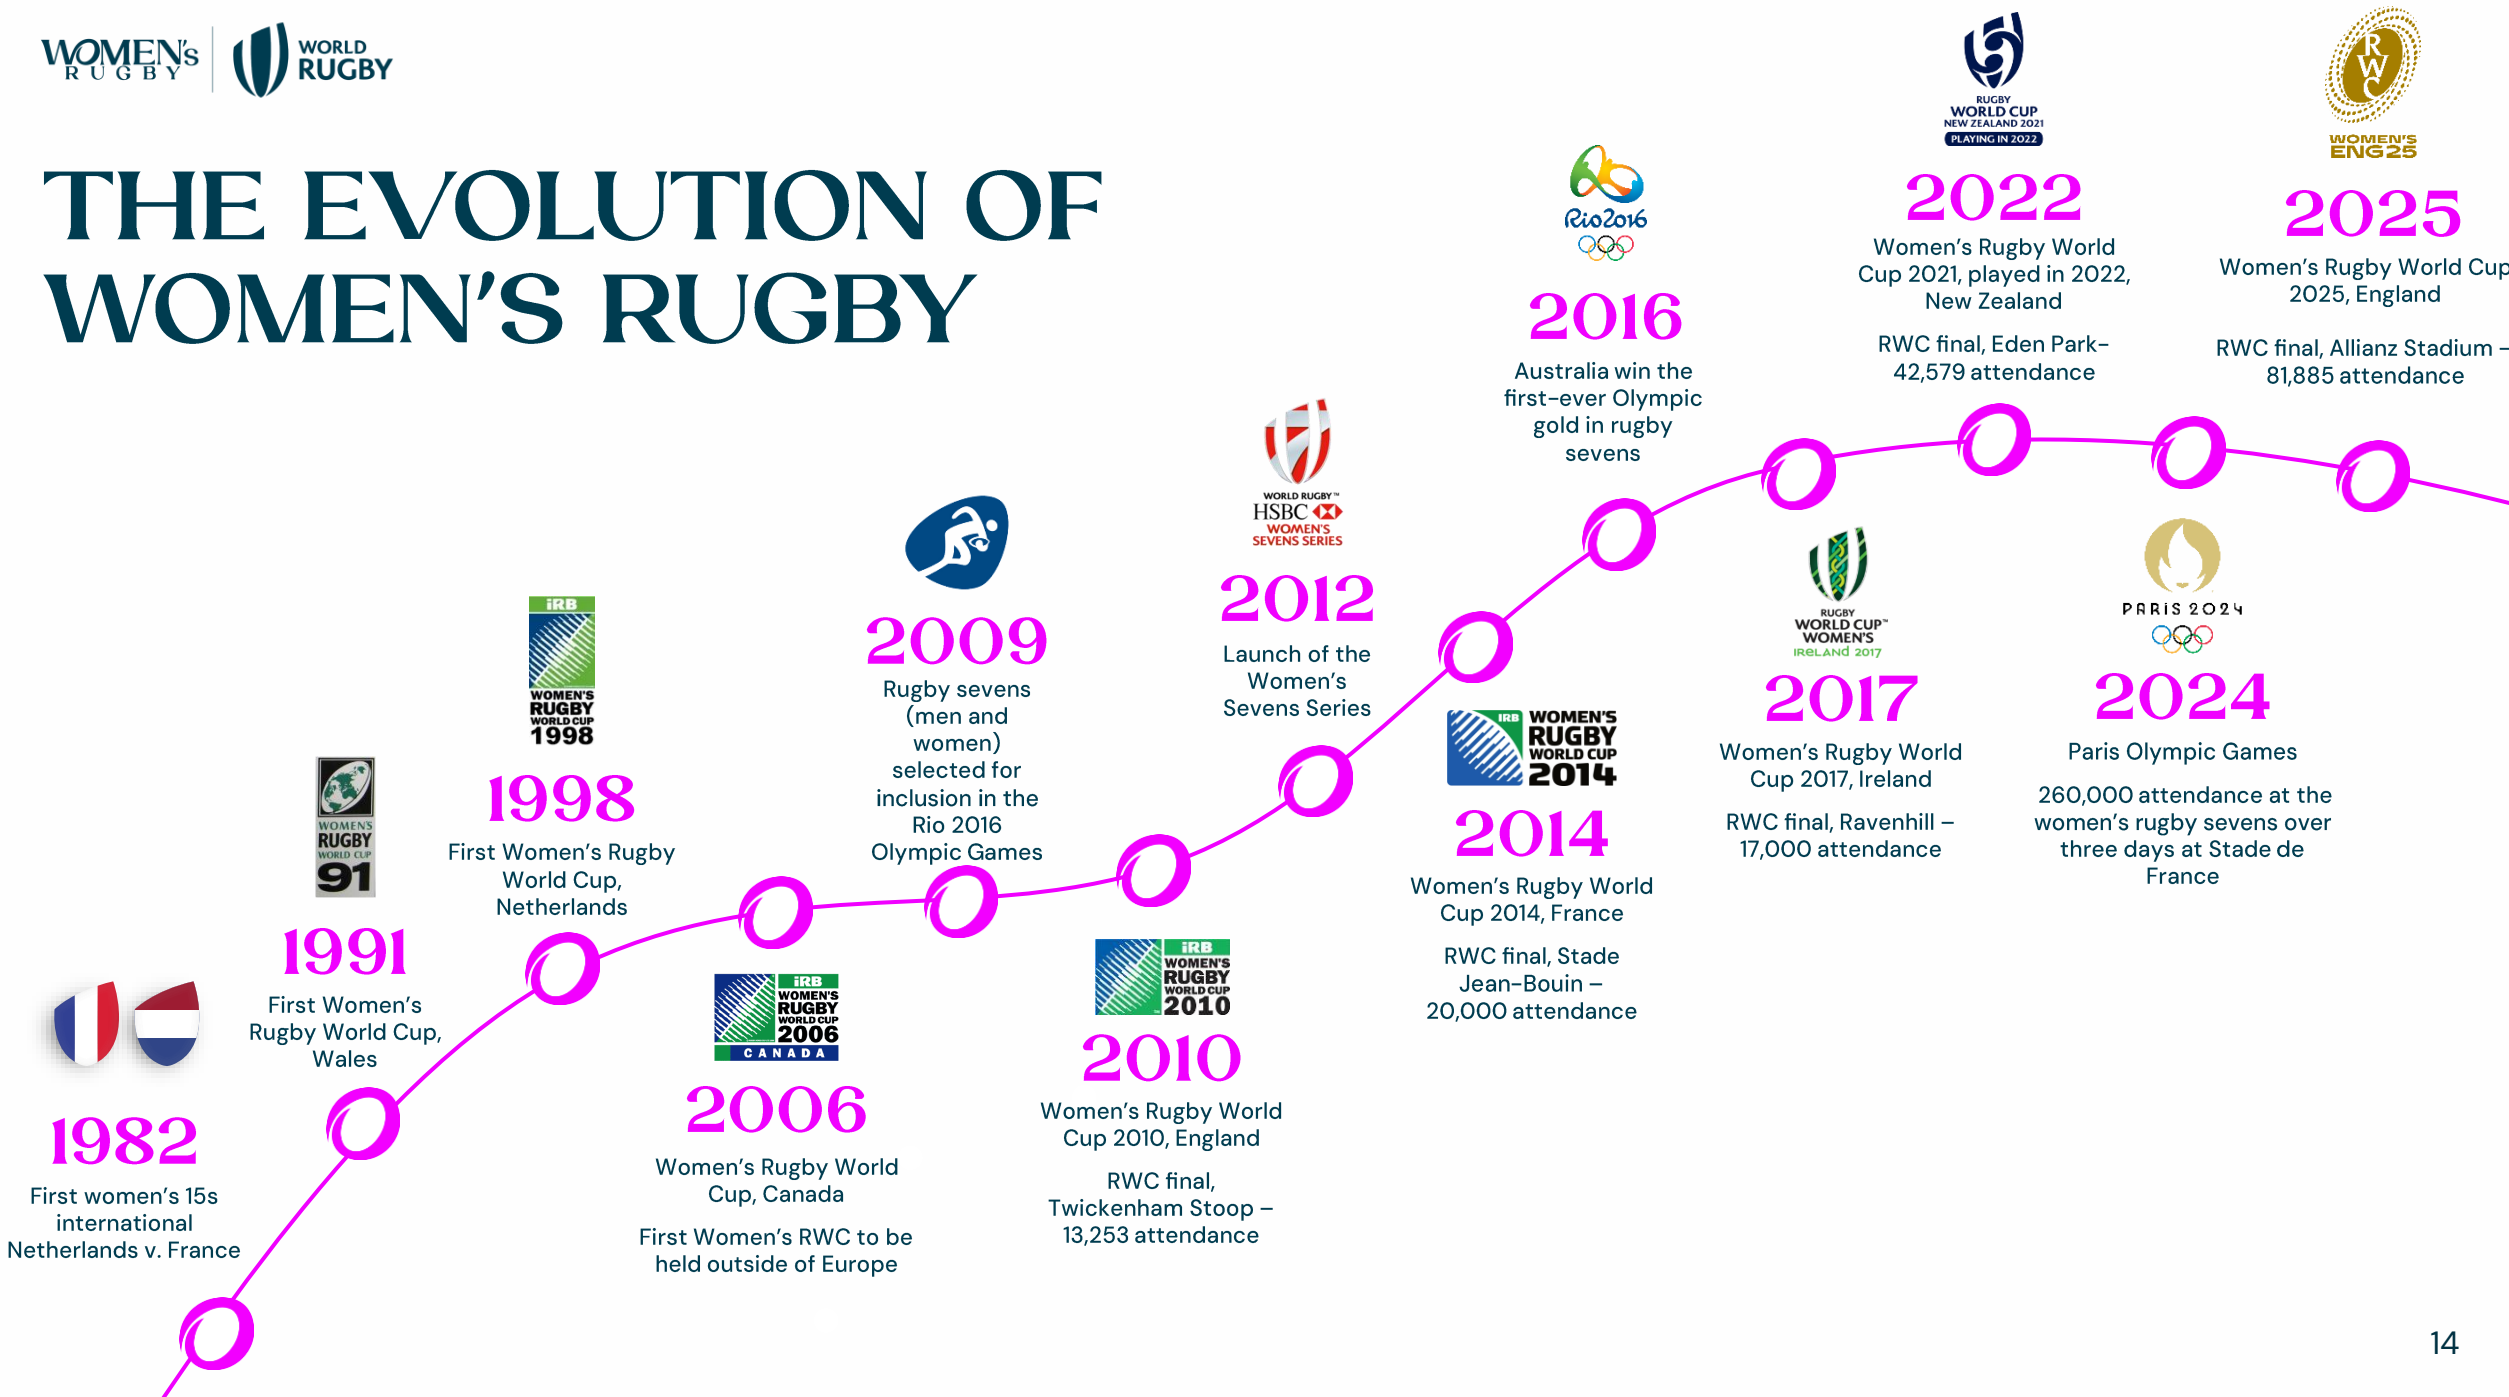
WOMEN's RUGBY | WORLD RUGBY

THE EVOLUTION OF WOMEN'S RUGBY

1982
First women's 15s international Netherlands v. France

WOMENS RUGBY WORLD CUP 91

1991
First Women's Rugby World Cup, Wales

IRB WOMEN'S RUGBY WORLD CUP 1998

1998
First Women's Rugby World Cup, Netherlands

IRB WOMEN'S RUGBY WORLD CUP 2006 CANADA

2006
Women's Rugby World Cup, Canada

First Women's RWC to be held outside of Europe

2009
Rugby sevens (men and women) selected for inclusion in the Rio 2016 Olympic Games

IRB WOMEN'S RUGBY WORLD CUP 2010

2010
Women's Rugby World Cup 2010, England

RWC final, Twickenham Stoop – 13,253 attendance

WORLD RUGBY HSBC WOMEN'S SEVENS SERIES

2012
Launch of the Women's Sevens Series

IRB WOMEN'S RUGBY WORLD CUP 2014

2014
Women's Rugby World Cup 2014, France

RWC final, Stade Jean-Bouin – 20,000 attendance

Rio2016

2016
Australia win the first-ever Olympic gold in rugby sevens

RUGBY WORLD CUP WOMEN'S IRELAND 2017

2017
Women's Rugby World Cup 2017, Ireland

RWC final, Ravenhill – 17,000 attendance

RUGBY WORLD CUP NEW ZEALAND 2021 PLAYING IN 2022

2022
Women's Rugby World Cup 2021, played in 2022, New Zealand

RWC final, Eden Park- 42,579 attendance

PARIS 2024

2024
Paris Olympic Games

260,000 attendance at the women's rugby sevens over three days at Stade de France

RWC WOMEN'S ENG25

2025
Women's Rugby World Cup 2025, England

RWC final, Allianz Stadium – 81,885 attendance

14